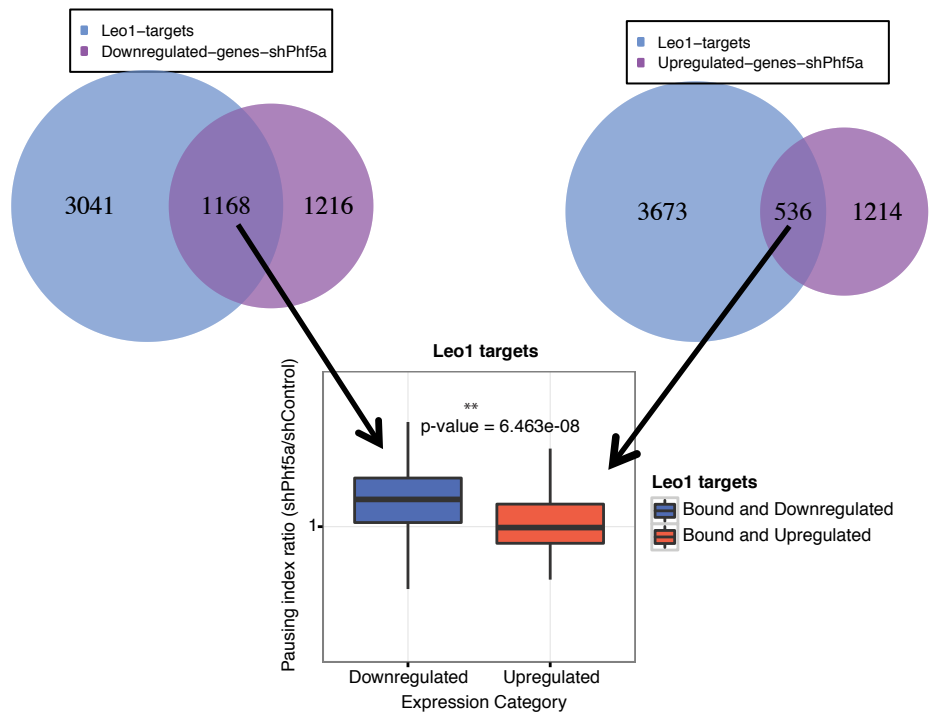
Leo1–targets
Downregulated–genes–shPhf5a

3041
1168
1216

Leo1–targets
Upregulated–genes–shPhf5a

3673
536
1214

Leo1 targets

**
p-value = 6.463e-08

Pausing index ratio (shPhf5a/shControl)

1

Downregulated
Upregulated
Expression Category

Leo1 targets
Bound and Downregulated
Bound and Upregulated